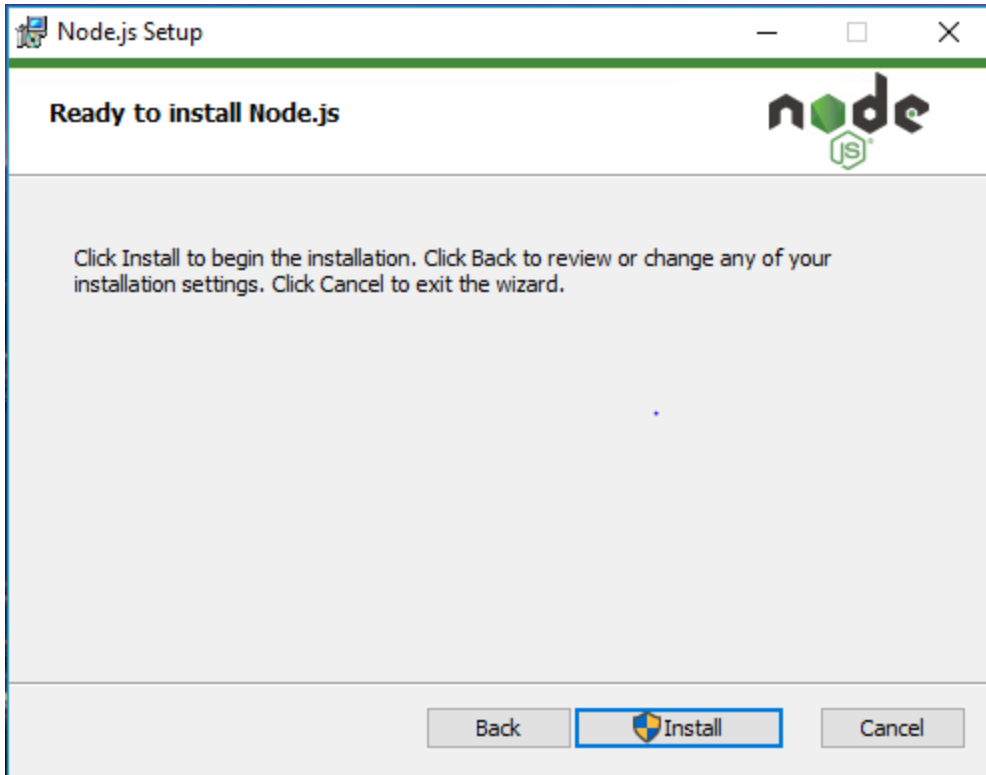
Node.js Setup

Ready to install Node.js

node
JS

Click Install to begin the installation. Click Back to review or change any of your installation settings. Click Cancel to exit the wizard.

Back
Install
Cancel